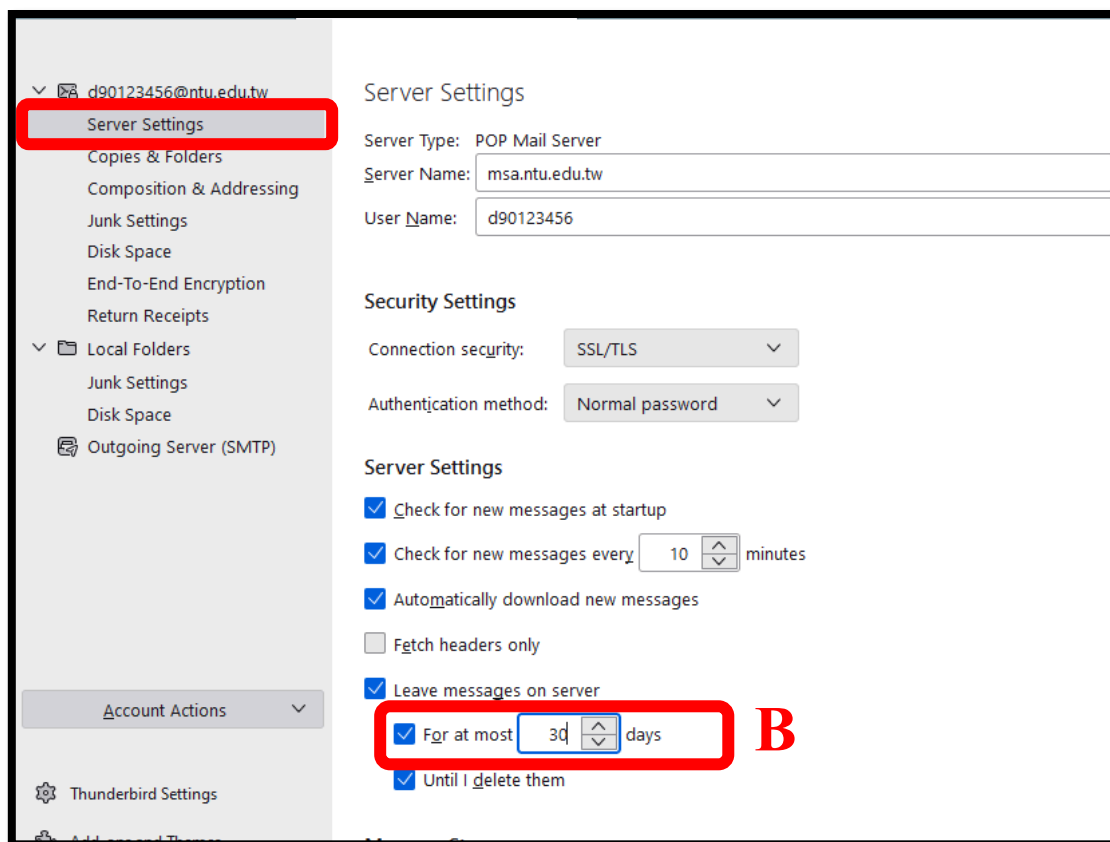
d90123456@ntu.edu.tw
Server Settings
Copies & Folders
Composition & Addressing
Junk Settings
Disk Space
End-To-End Encryption
Return Receipts
Local Folders
Junk Settings
Disk Space
Outgoing Server (SMTP)

Account Actions

Thunderbird Settings
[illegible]

Server Settings

Server Type: POP Mail Server
Server Name: msa.ntu.edu.tw
User Name: d90123456

Security Settings

Connection security: SSL/TLS
Authentication method: Normal password

Server Settings

Check for new messages at startup
Check for new messages every 10 minutes
Automatically download new messages
Fetch headers only
Leave messages on server
For at most 30 days
Until I delete them

B